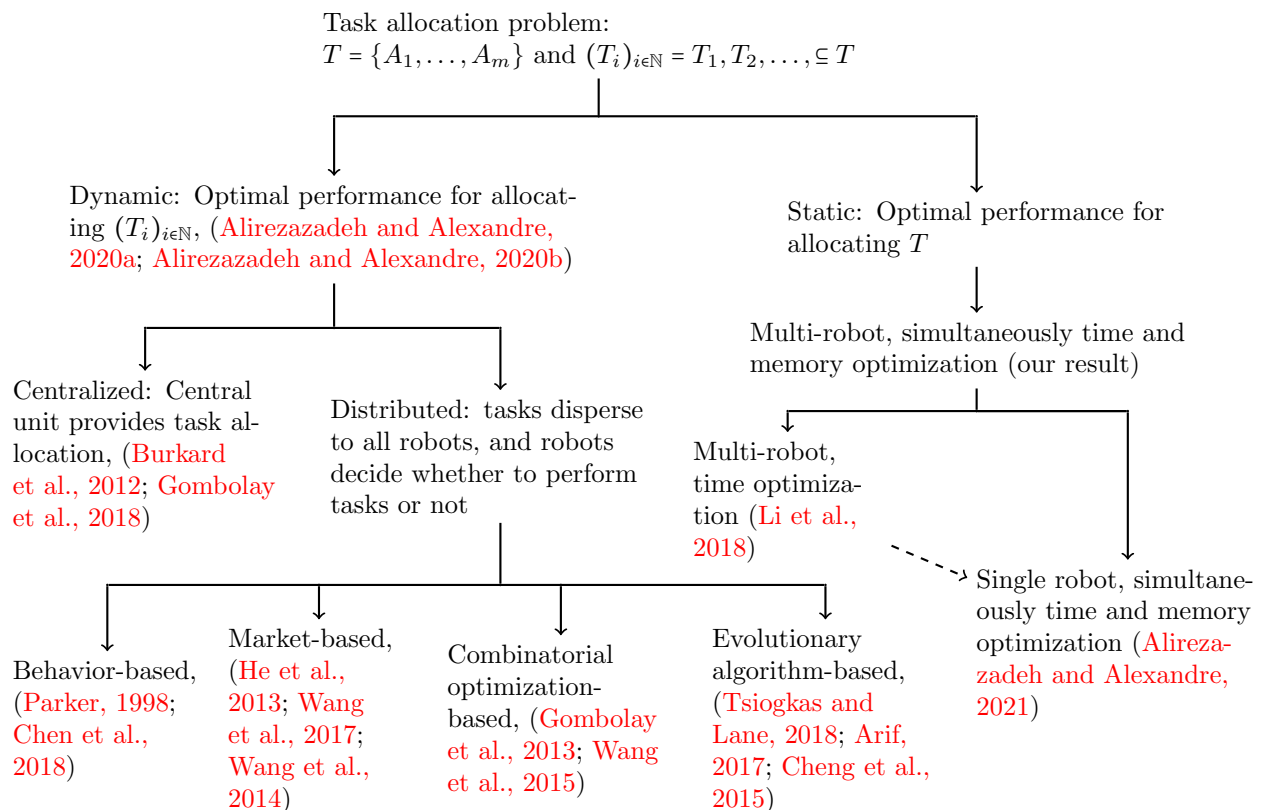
Task allocation problem:
$T = \{A_1, \ldots, A_m\}$ and $(T_i)_{i \in \mathbb{N}} = T_1, T_2, \ldots, \subseteq T$

Dynamic: Optimal performance for allocating $(T_i)_{i\in\mathbb{N}}$, (Alirezazadeh and Alexandre, 2020a; Alirezazadeh and Alexandre, 2020b)

Static: Optimal performance for allocating $T$

Multi-robot, simultaneously time and memory optimization (our result)

Centralized: Central unit provides task allocation, (Burkard et al., 2012; Gombolay et al., 2018)

Distributed: tasks disperse to all robots, and robots decide whether to perform tasks or not

Multi-robot, time optimization (Li et al., 2018)

Single robot, simultaneously time and memory optimization (Alirezazadeh and Alexandre, 2021)

Behavior-based, (Parker, 1998; Chen et al., 2018)

Market-based, (He et al., 2013; Wang et al., 2017; Wang et al., 2014)

Combinatorial optimization-based, (Gombolay et al., 2013; Wang et al., 2015)

Evolutionary algorithm-based, (Tsiogkas and Lane, 2018; Arif, 2017; Cheng et al., 2015)